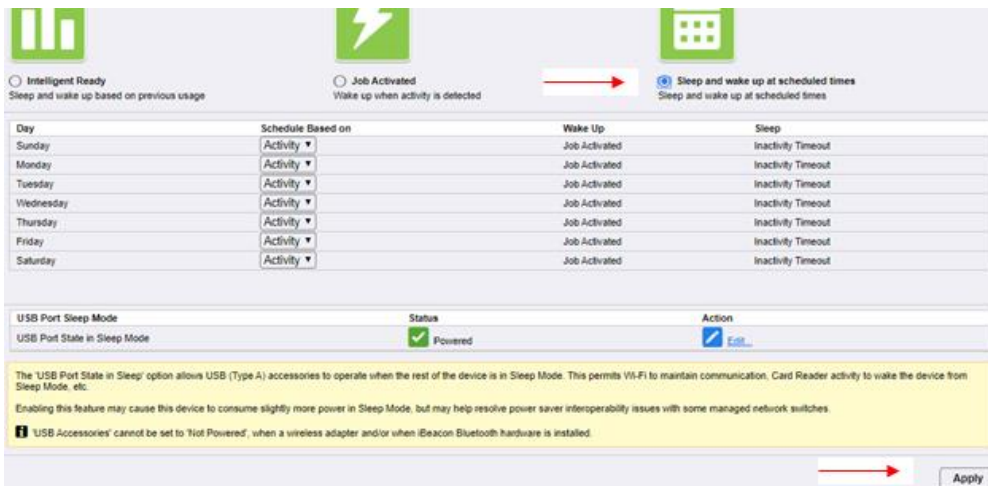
Intelligent Ready
Sleep and wake up based on previous usage

Job Activated
Wake up when activity is detected

Sleep and wake up at scheduled times
Sleep and wake up at scheduled times

| Day | Schedule Based on | Wake Up | Sleep |
|---|---|---|---|
| Sunday | Activity ▾ | Job Activated | Inactivity Timeout |
| Monday | Activity ▾ | Job Activated | Inactivity Timeout |
| Tuesday | Activity ▾ | Job Activated | Inactivity Timeout |
| Wednesday | Activity ▾ | Job Activated | Inactivity Timeout |
| Thursday | Activity ▾ | Job Activated | Inactivity Timeout |
| Friday | Activity ▾ | Job Activated | Inactivity Timeout |
| Saturday | Activity ▾ | Job Activated | Inactivity Timeout |

| USB Port Sleep Mode | Status | Action |
|---|---|---|
| USB Port State in Sleep Mode | Powered | Edit... |

The 'USB Port State in Sleep' option allows USB (Type A) accessories to operate when the rest of the device is in Sleep Mode. This permits Wi-Fi to maintain communication, Card Reader activity to wake the device from Sleep Mode, etc.

Enabling this feature may cause this device to consume slightly more power in Sleep Mode, but may help resolve power saver interoperability issues with some managed network switches.

'USB Accessories' cannot be set to 'Not Powered', when a wireless adapter and/or when iBeacon Bluetooth hardware is installed.

Apply